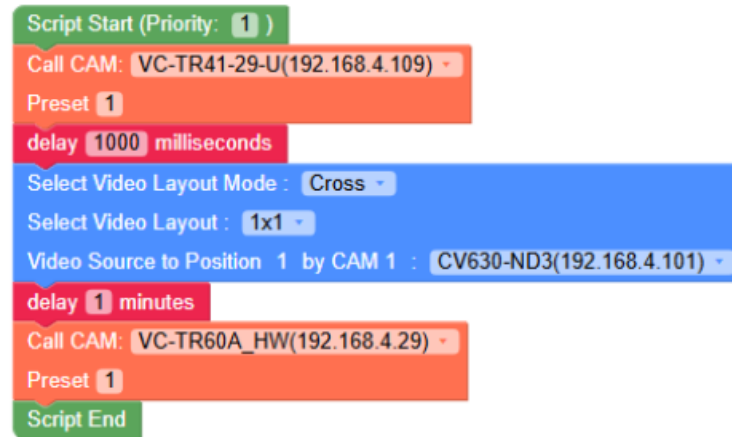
Script Start (Priority: 1 )
Call CAM: VC-TR41-29-U(192.168.4.109) ▾
Preset 1
delay 1000 milliseconds
Select Video Layout Mode : Cross ▾
Select Video Layout : 1x1 ▾
Video Source to Position 1 by CAM 1 : CV630-ND3(192.168.4.101) ▾
delay 1 minutes
Call CAM: VC-TR60A_HW(192.168.4.29) ▾
Preset 1
Script End